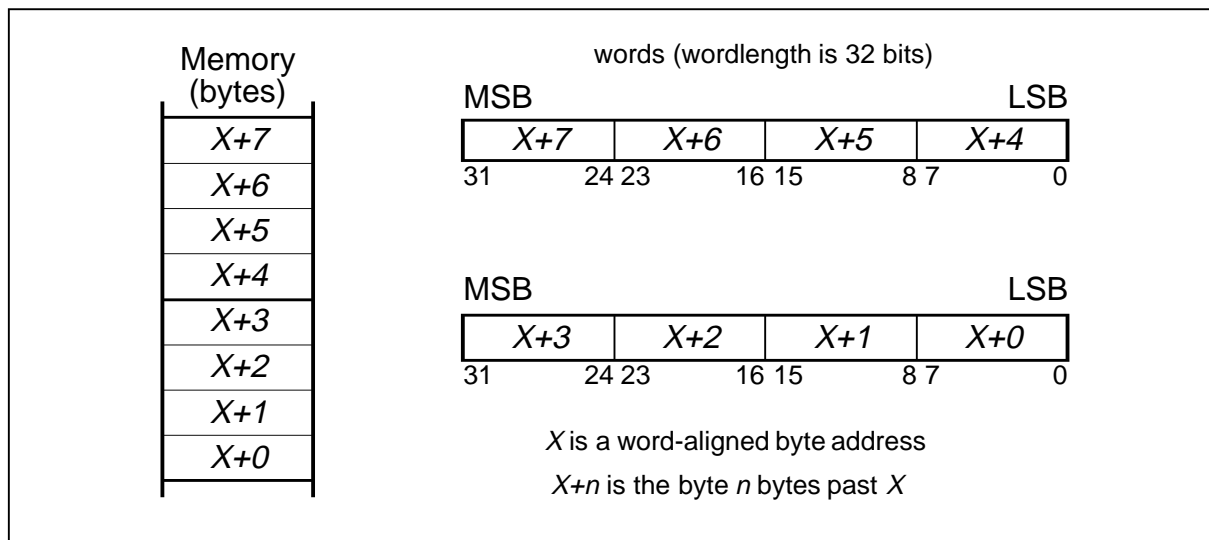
Memory (bytes)

| X+7 |
|---|
| X+6 |
| X+5 |
| X+4 |
| X+3 |
| X+2 |
| X+1 |
| X+0 |

words (wordlength is 32 bits)

MSB LSB

| X+7 | X+6 | X+5 | X+4 |
|---|---|---|---|
| 31 24 | 23 16 | 15 8 | 7 0 |

MSB LSB

| X+3 | X+2 | X+1 | X+0 |
|---|---|---|---|
| 31 24 | 23 16 | 15 8 | 7 0 |

X is a word-aligned byte address

X+n is the byte n bytes past X